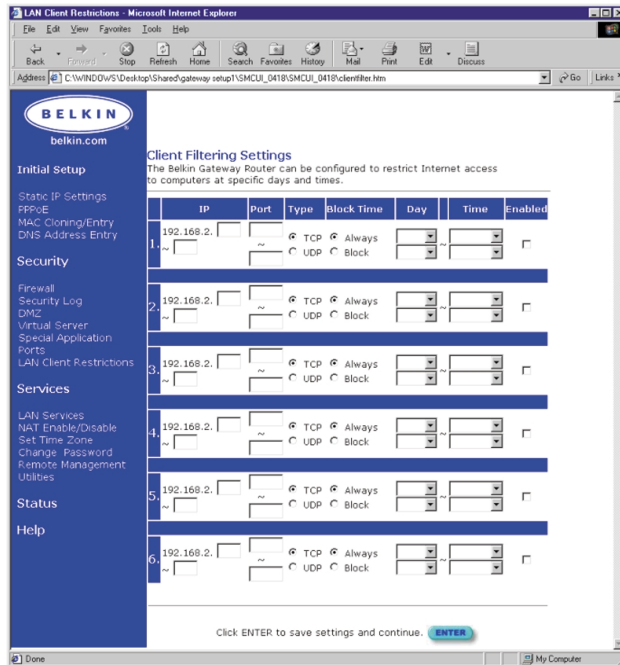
LAN Client Restrictions - Microsoft Internet Explorer

File Edit View Favorites Tools Help

Back Forward Stop Refresh Home Search Favorites History Mail Print Edit Discuss

Address C:\WINDOWS\Desktop\Shared\gateway setup1\SMCUI_0418\SMCUI_0418\clientfilter.htm

Go Links

BELKIN
belkin.com

Initial Setup

Static IP Settings
PPPoE
MAC Cloning/Entry
DNS Address Entry

Security

Firewall
Security Log
DMZ
Virtual Server
Special Application Ports
LAN Client Restrictions

Services

LAN Services
NAT Enable/Disable
Set Time Zone
Change Password
Remote Management
Utilities

Status

Help

Client Filtering Settings
The Belkin Gateway Router can be configured to restrict Internet access to computers at specific days and times.

| | IP | Port | Type | Block Time | Day | Time | Enabled |
|---|---|---|---|---|---|---|---|
| 1. | 192.168.2. ~ | ~ | TCP UDP | Always Block | ~ | | |
| 2. | 192.168.2. ~ | ~ | TCP UDP | Always Block | ~ | | |
| 3. | 192.168.2. ~ | ~ | TCP UDP | Always Block | ~ | | |
| 4. | 192.168.2. ~ | ~ | TCP UDP | Always Block | ~ | | |
| 5. | 192.168.2. ~ | ~ | TCP UDP | Always Block | ~ | | |
| 6. | 192.168.2. ~ | ~ | TCP UDP | Always Block | ~ | | |

Click ENTER to save settings and continue. ENTER

Done

My Computer